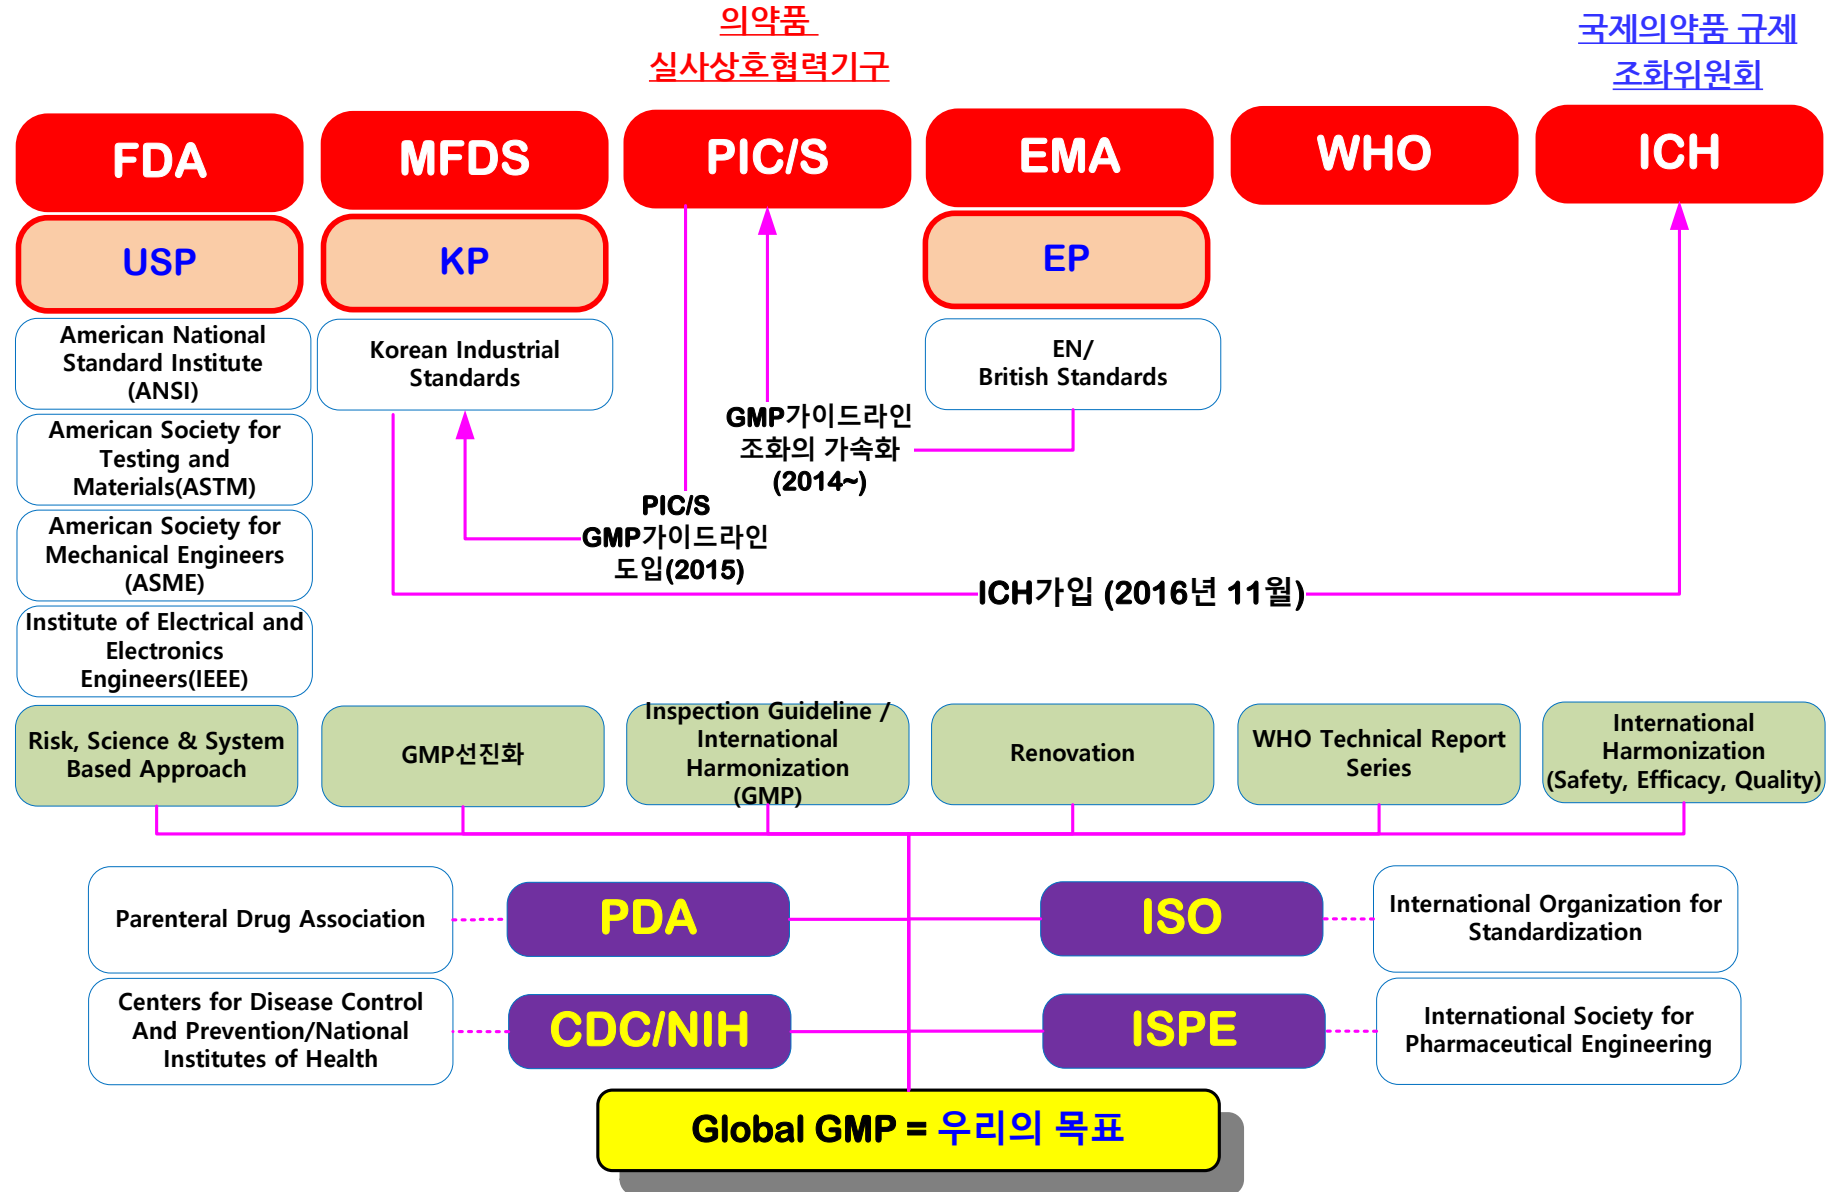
의약품
실사상호협력기구

국제의약품 규제
조화위원회

FDA

MFDS

PIC/S

EMA

WHO

ICH

USP

KP

EP

American National Standard Institute (ANSI)

Korean Industrial Standards

EN/
British Standards

American Society for Testing and Materials(ASTM)

GMP가이드라인 조화의 가속화 (2014~)

American Society for Mechanical Engineers (ASME)

PIC/S GMP가이드라인 도입(2015)

Institute of Electrical and Electronics Engineers(IEEE)

ICH가입 (2016년 11월)

Risk, Science & System Based Approach

GMP선진화

Inspection Guideline / International Harmonization (GMP)

Renovation

WHO Technical Report Series

International Harmonization (Safety, Efficacy, Quality)

Parenteral Drug Association

PDA

ISO

International Organization for Standardization

Centers for Disease Control And Prevention/National Institutes of Health

CDC/NIH

ISPE

International Society for Pharmaceutical Engineering

Global GMP = 우리의 목표